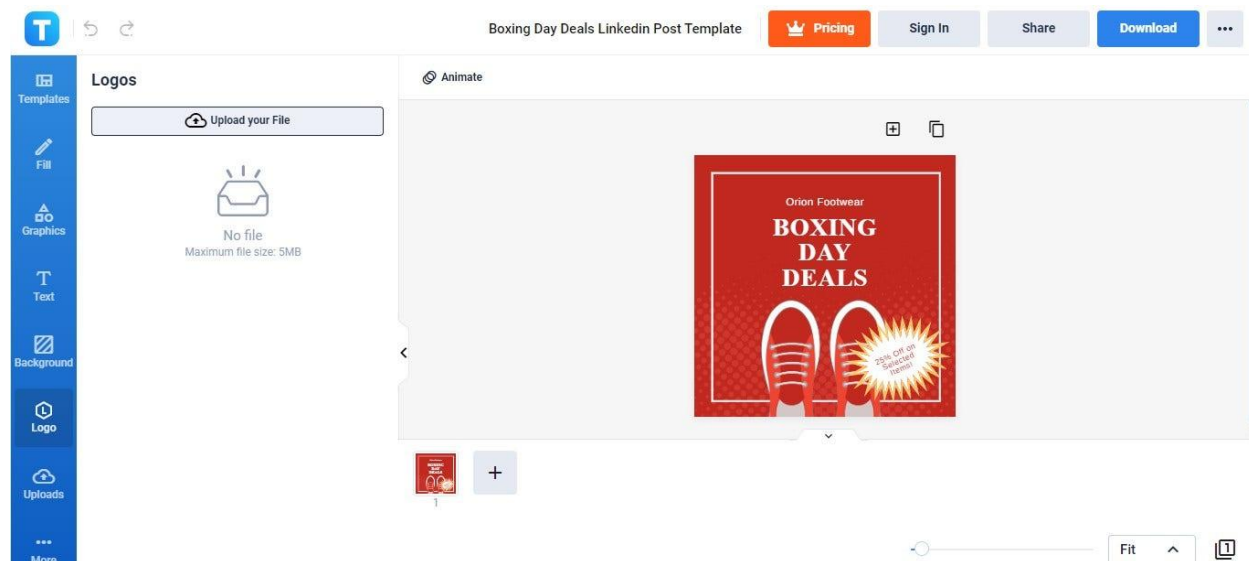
T

Boxing Day Deals Linkedin Post Template

Pricing

Sign In

Share

Download

...

Templates

Fill

Graphics

Text

Background

Logo

Uploads

More

Logos

Upload your File

No file

Maximum file size: 5MB

Animate

Orion Footwear

BOXING DAY DEALS

25% Off on Selected Items!

1

+

Fit